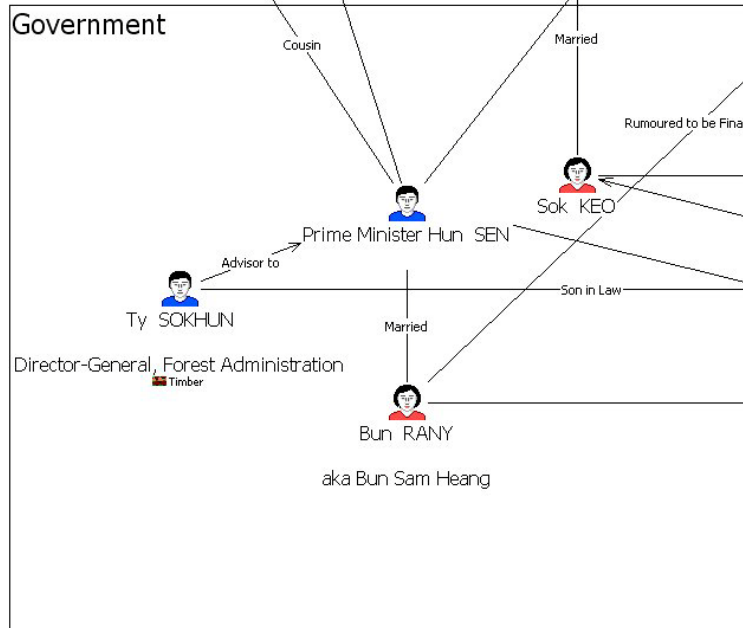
Government

Cousin

Married

Rumoured to be Fina

Sok KEO

Prime Minister Hun SEN

Advisor to

Ty SOKHUN

Son in Law

Director-General, Forest Administration

Timber

Married

Bun RANY

aka Bun Sam Heang